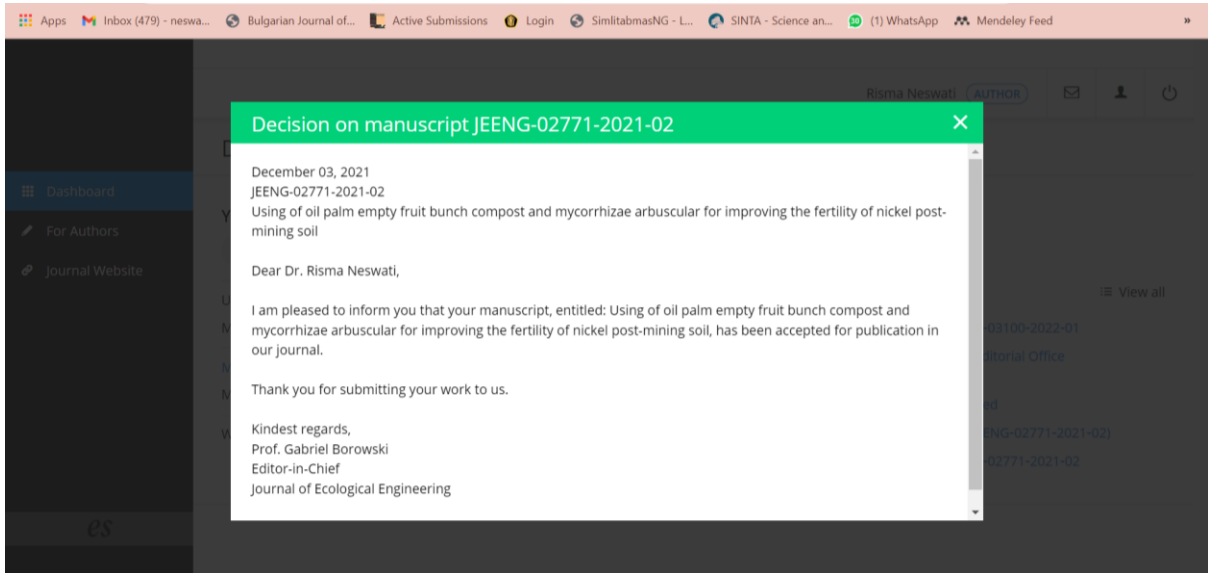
Apps Inbox (479) - neswa... Bulgarian Journal of... Active Submissions Login SimlitabmasNG - L... SINTA - Science an... (1) WhatsApp Mendeley Feed »

Risma Neswati AUTHOR

Dashboard
For Authors
Journal Website

es

View all
-03100-2022-01
ditorial Office
ed
ENG-02771-2021-02)
-02771-2021-02

Decision on manuscript JEENG-02771-2021-02

December 03, 2021
JEENG-02771-2021-02
Using of oil palm empty fruit bunch compost and mycorrhizae arbuscular for improving the fertility of nickel post-mining soil

Dear Dr. Risma Neswati,

I am pleased to inform you that your manuscript, entitled: Using of oil palm empty fruit bunch compost and mycorrhizae arbuscular for improving the fertility of nickel post-mining soil, has been accepted for publication in our journal.

Thank you for submitting your work to us.

Kindest regards,
Prof. Gabriel Borowski
Editor-in-Chief
Journal of Ecological Engineering